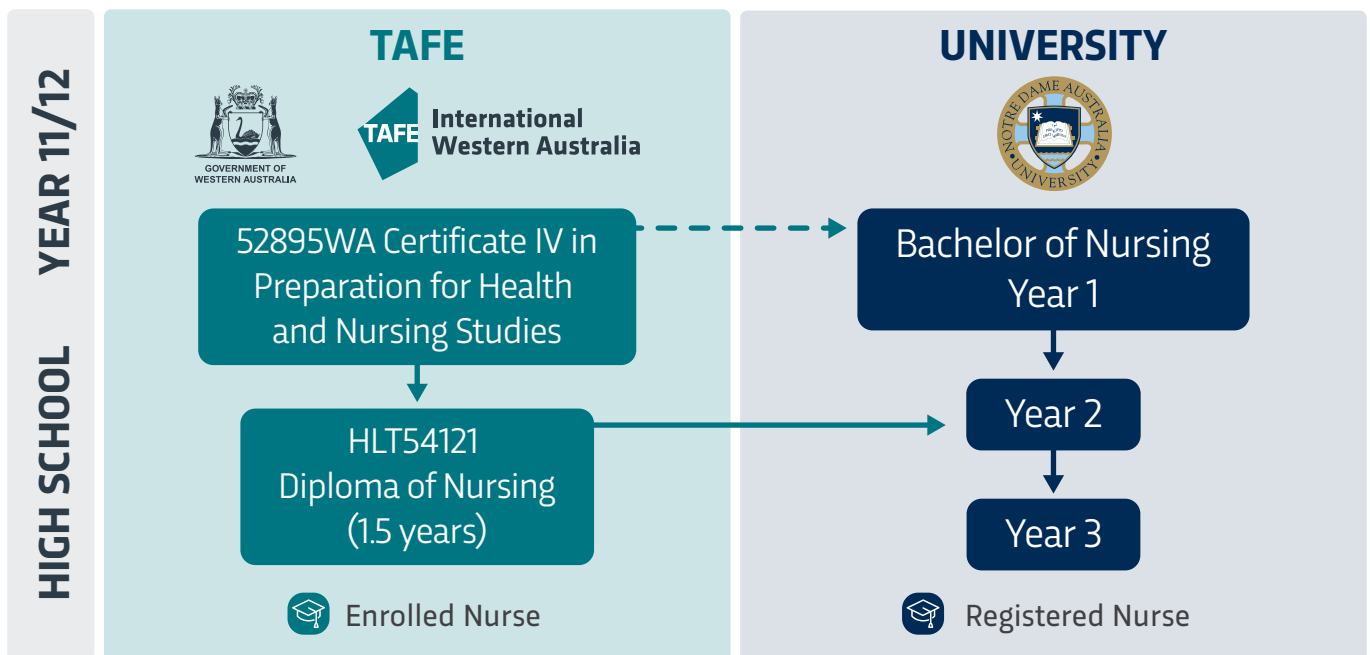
HIGH SCHOOL YEAR 11/12

TAFE

GOVERNMENT OF WESTERN AUSTRALIA

TAFE International Western Australia

52895WA Certificate IV in Preparation for Health and Nursing Studies

HLT54121 Diploma of Nursing (1.5 years)

Enrolled Nurse

UNIVERSITY

NOTRE DAME AUSTRALIA UNIVERSITY

Bachelor of Nursing Year 1

Year 2

Year 3

Registered Nurse